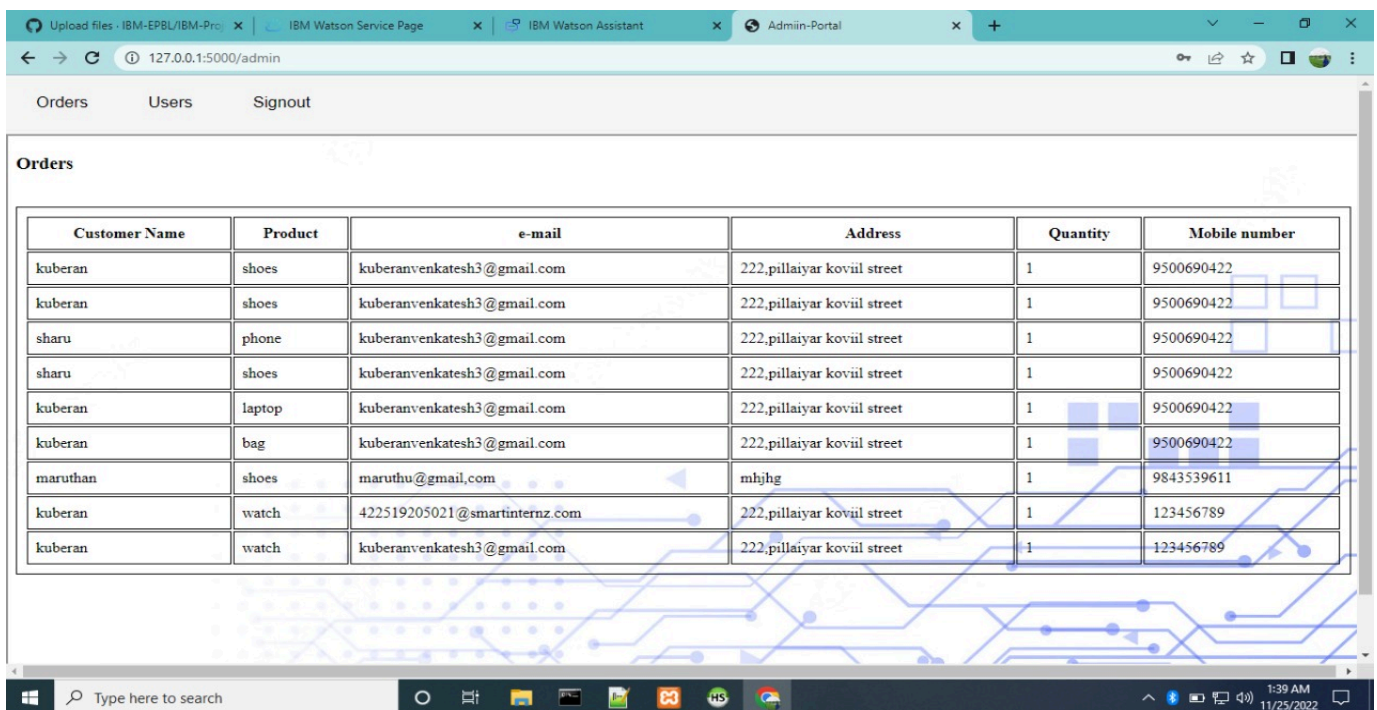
Upload files · IBM-EPBL/IBM-Pro | IBM Watson Service Page | IBM Watson Assistant | Admiin-Portal

127.0.0.1:5000/admin

Orders Users Signout

Orders

| Customer Name | Product | e-mail | Address | Quantity | Mobile number |
|---|---|---|---|---|---|
| kuberan | shoes | kuberanvenkatesh3@gmail.com | 222,pillaiyar koviil street | 1 | 9500690422 |
| kuberan | shoes | kuberanvenkatesh3@gmail.com | 222,pillaiyar koviil street | 1 | 9500690422 |
| sharu | phone | kuberanvenkatesh3@gmail.com | 222,pillaiyar koviil street | 1 | 9500690422 |
| sharu | shoes | kuberanvenkatesh3@gmail.com | 222,pillaiyar koviil street | 1 | 9500690422 |
| kuberan | laptop | kuberanvenkatesh3@gmail.com | 222,pillaiyar koviil street | 1 | 9500690422 |
| kuberan | bag | kuberanvenkatesh3@gmail.com | 222,pillaiyar koviil street | 1 | 9500690422 |
| maruthan | shoes | maruthu@gmail,com | mhjhg | 1 | 9843539611 |
| kuberan | watch | 422519205021@smartinternz.com | 222,pillaiyar koviil street | 1 | 123456789 |
| kuberan | watch | kuberanvenkatesh3@gmail.com | 222,pillaiyar koviil street | 1 | 123456789 |

Type here to search

1:39 AM
11/25/2022